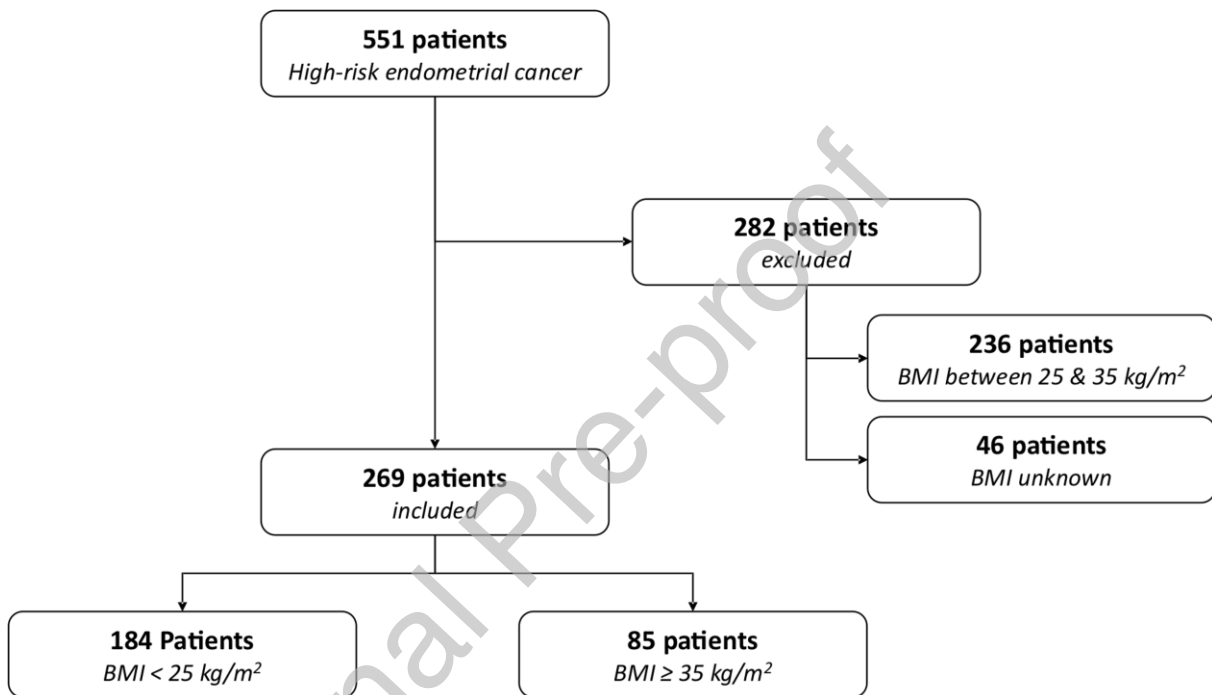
**551 patients**
*High-risk endometrial cancer*

**282 patients**
*excluded*

**236 patients**
*BMI between 25 & 35 kg/m$^2$*

**46 patients**
*BMI unknown*

**269 patients**
*included*

**184 Patients**
*BMI < 25 kg/m$^2$*

**85 patients**
*BMI ≥ 35 kg/m$^2$*

Journal Pre-proof